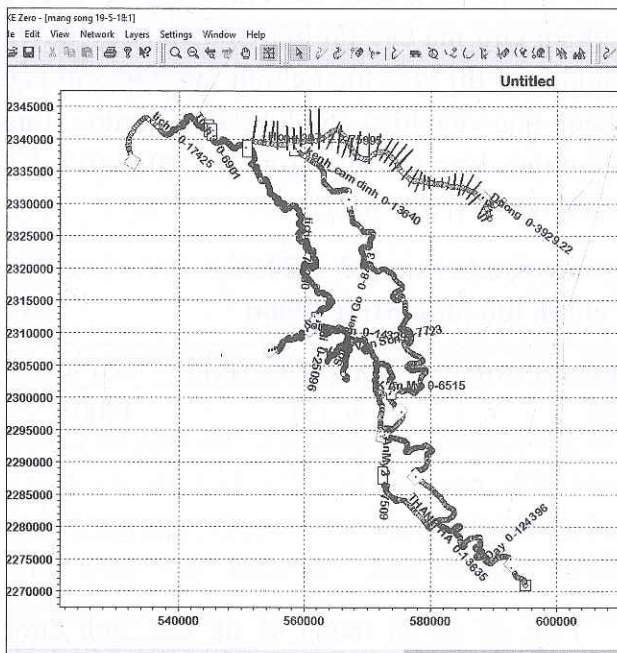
KE Zero - [mang song 19-5-18:1]
le Edit View Network Layers Settings Window Help

Untitled

2345000
2340000
2335000
2330000
2325000
2320000
2315000
2310000
2305000
2300000
2295000
2290000
2285000
2280000
2275000
2270000

540000
560000
580000
600000

lich 0-17425
0-6901
kenh cam dinh 0-13640
DDong 0-3929.22
0-14338
An Mo 0-6515
THANH HA 0-13635
Day 0-124396
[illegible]